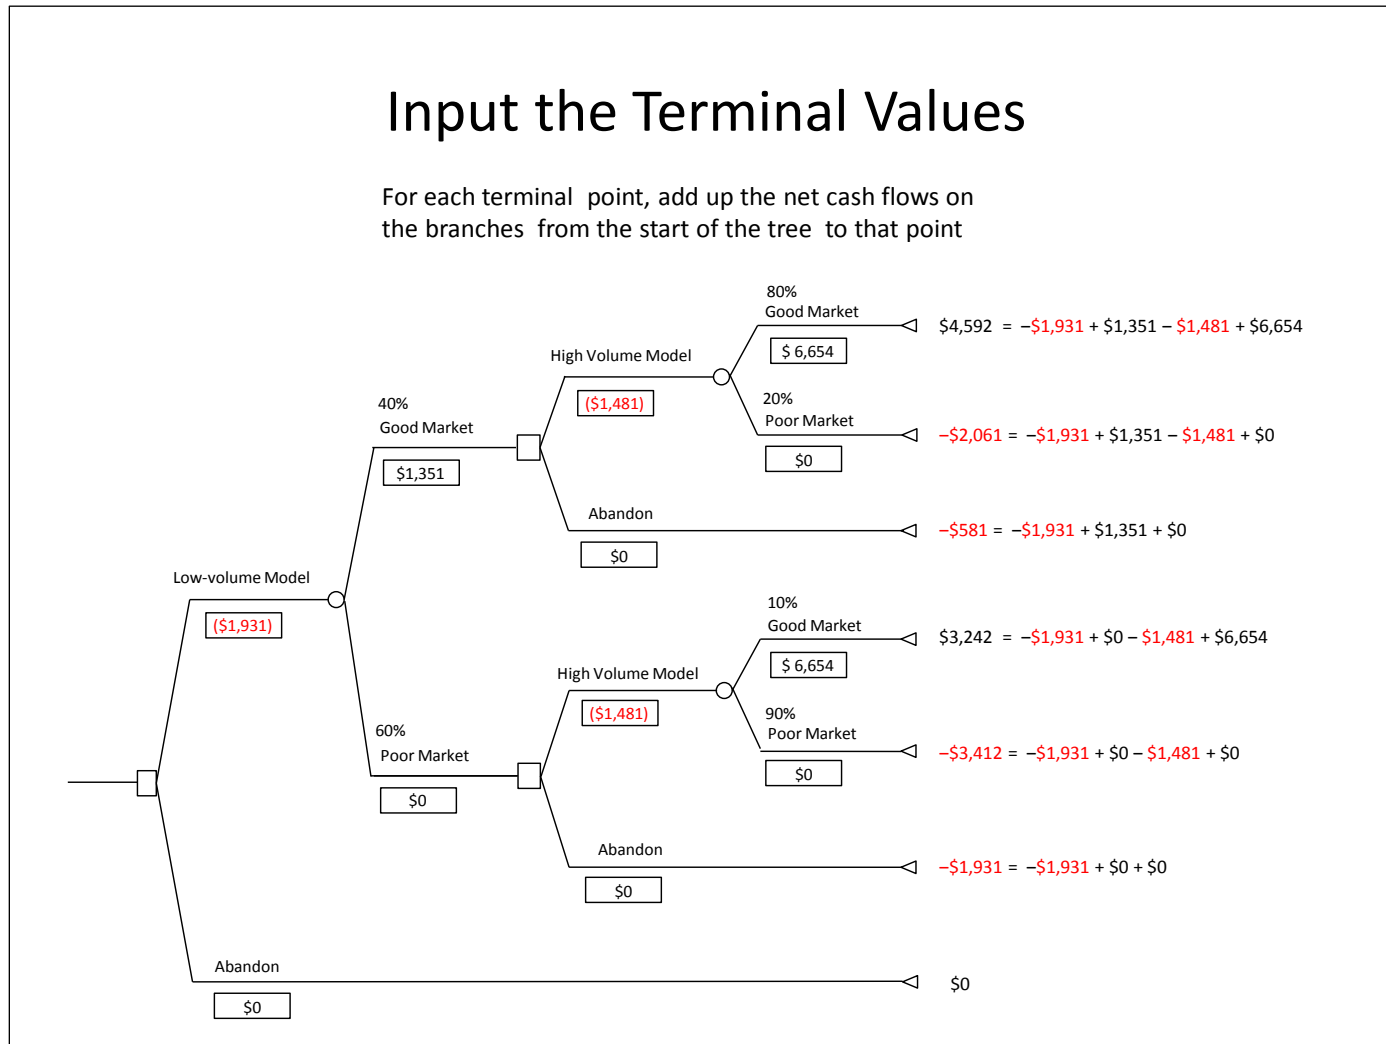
Input the Terminal Values

For each terminal point, add up the net cash flows on the branches from the start of the tree to that point

80%
Good Market
$ 6,654
$4,592 = –$1,931 + $1,351 – $1,481 + $6,654

High Volume Model
($1,481)

20%
Poor Market
$0
–$2,061 = –$1,931 + $1,351 – $1,481 + $0

40%
Good Market
$1,351

Abandon
$0
–$581 = –$1,931 + $1,351 + $0

Low-volume Model
($1,931)

10%
Good Market
$ 6,654
$3,242 = –$1,931 + $0 – $1,481 + $6,654

High Volume Model
($1,481)

90%
Poor Market
$0
–$3,412 = –$1,931 + $0 – $1,481 + $0

60%
Poor Market
$0

Abandon
$0
–$1,931 = –$1,931 + $0 + $0

Abandon
$0
$0